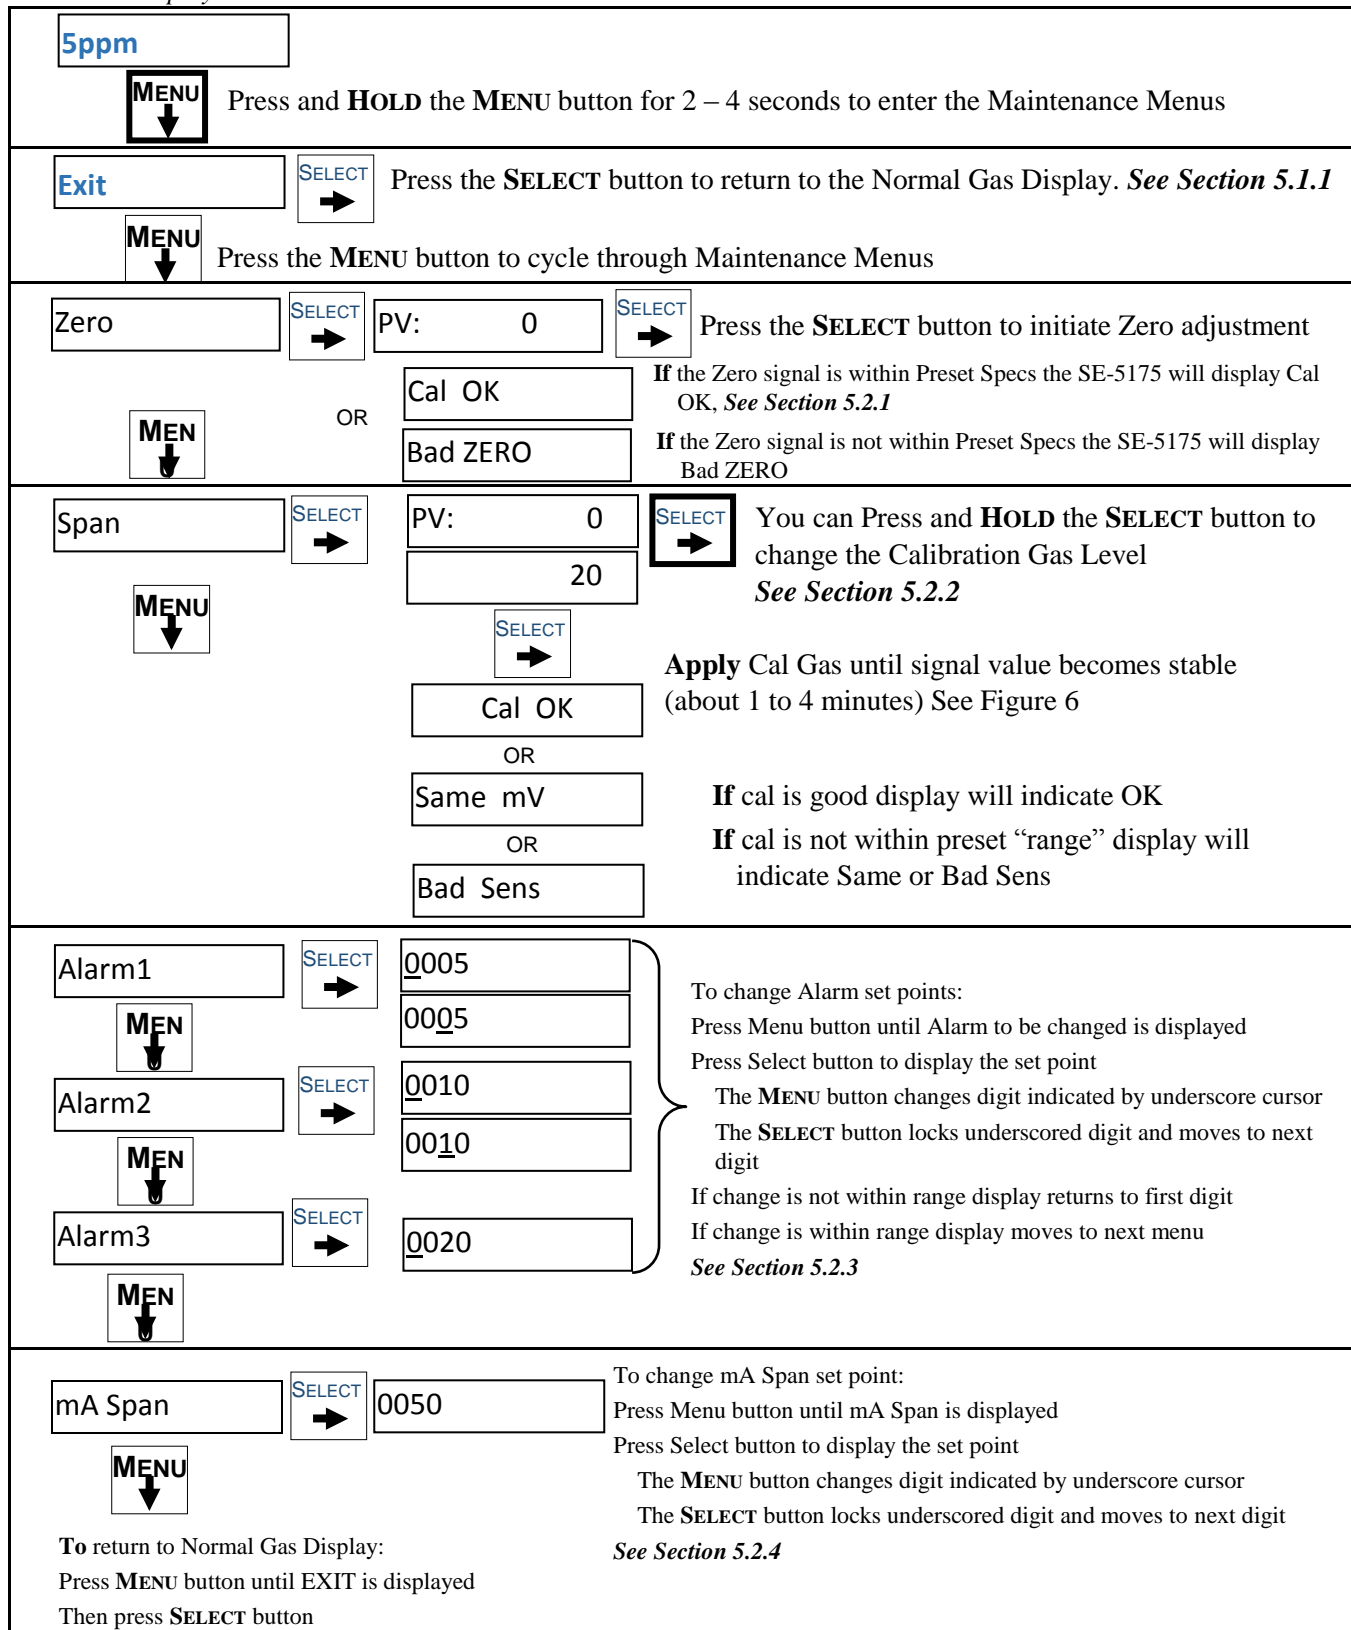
5ppm

MENU

Press and HOLD the MENU button for 2 – 4 seconds to enter the Maintenance Menus

Exit

SELECT

Press the SELECT button to return to the Normal Gas Display. *See Section 5.1.1*

MENU

Press the MENU button to cycle through Maintenance Menus

Zero

SELECT

PV: 0

SELECT

Press the SELECT button to initiate Zero adjustment

Cal OK

If the Zero signal is within Preset Specs the SE-5175 will display Cal OK, *See Section 5.2.1*

MEN

OR

Bad ZERO

If the Zero signal is not within Preset Specs the SE-5175 will display Bad ZERO

Span

SELECT

PV: 0

SELECT

You can Press and HOLD the SELECT button to change the Calibration Gas Level *See Section 5.2.2*

20

MENU

SELECT

Apply Cal Gas until signal value becomes stable (about 1 to 4 minutes) See Figure 6

Cal OK

OR

Same mV

If cal is good display will indicate OK

OR

If cal is not within preset "range" display will indicate Same or Bad Sens

Bad Sens

Alarm1

SELECT

0005

0005

MEN

To change Alarm set points:

Press Menu button until Alarm to be changed is displayed

Press Select button to display the set point

The MENU button changes digit indicated by underscore cursor

The SELECT button locks underscored digit and moves to next digit

If change is not within range display returns to first digit

If change is within range display moves to next menu

*See Section 5.2.3*

Alarm2

SELECT

0010

0010

MEN

Alarm3

SELECT

0020

MEN

mA Span

SELECT

0050

MENU

To change mA Span set point:

Press Menu button until mA Span is displayed

Press Select button to display the set point

The MENU button changes digit indicated by underscore cursor

The SELECT button locks underscored digit and moves to next digit

*See Section 5.2.4*

To return to Normal Gas Display:

Press MENU button until EXIT is displayed

Then press SELECT button